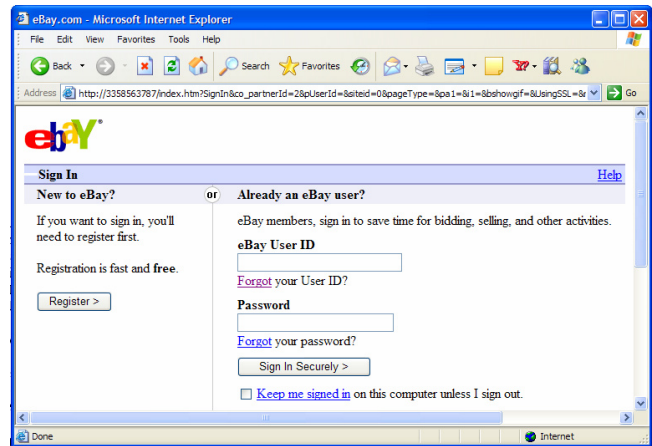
eBay.com - Microsoft Internet Explorer

File Edit View Favorites Tools Help

Back Search Favorites

Address http://3358563787/index.htm?SignIn&co_partnerId=2&pUserId=&siteid=0&pageType=&pa1=&i1=&bshowgif=&UsingSSL=&r Go

ebay®

Sign In Help

New to eBay? or Already an eBay user?

If you want to sign in, you'll need to register first.

Registration is fast and **free**.

Register >

eBay members, sign in to save time for bidding, selling, and other activities.

**eBay User ID**

Forgot your User ID?

**Password**

Forgot your password?

Sign In Securely >

Keep me signed in on this computer unless I sign out.

Done Internet